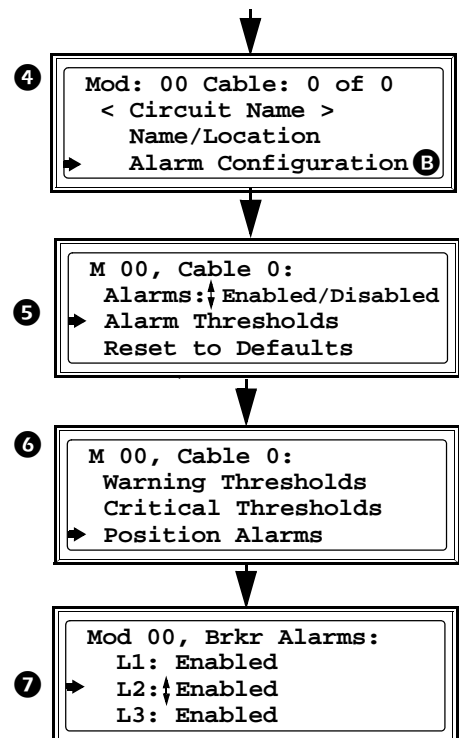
4
Mod: 00 Cable: 0 of 0
< Circuit Name >
Name/Location
Alarm Configuration B

M 00, Cable 0:
5
Alarms: Enabled/Disabled
Alarm Thresholds
Reset to Defaults

6
M 00, Cable 0:
Warning Thresholds
Critical Thresholds
Position Alarms

Mod 00, Brkr Alarms:
L1: Enabled
7
L2: Enabled
L3: Enabled